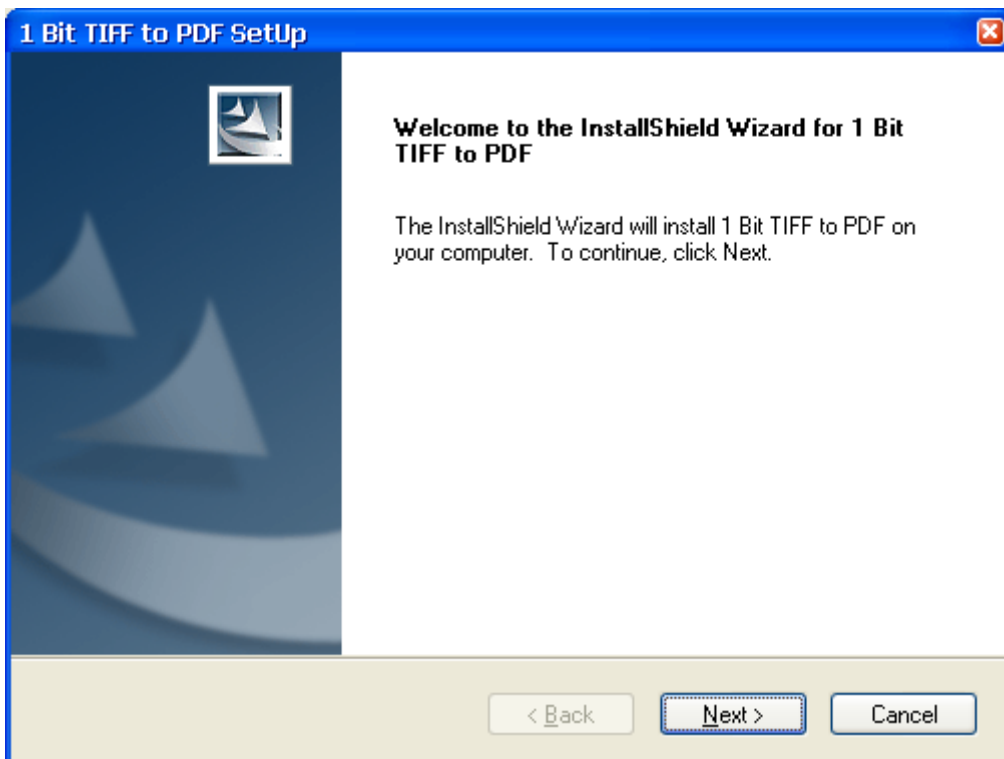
1 Bit TIFF to PDF SetUp

Welcome to the InstallShield Wizard for 1 Bit TIFF to PDF

The InstallShield Wizard will install 1 Bit TIFF to PDF on your computer. To continue, click Next.

< Back
Next >
Cancel